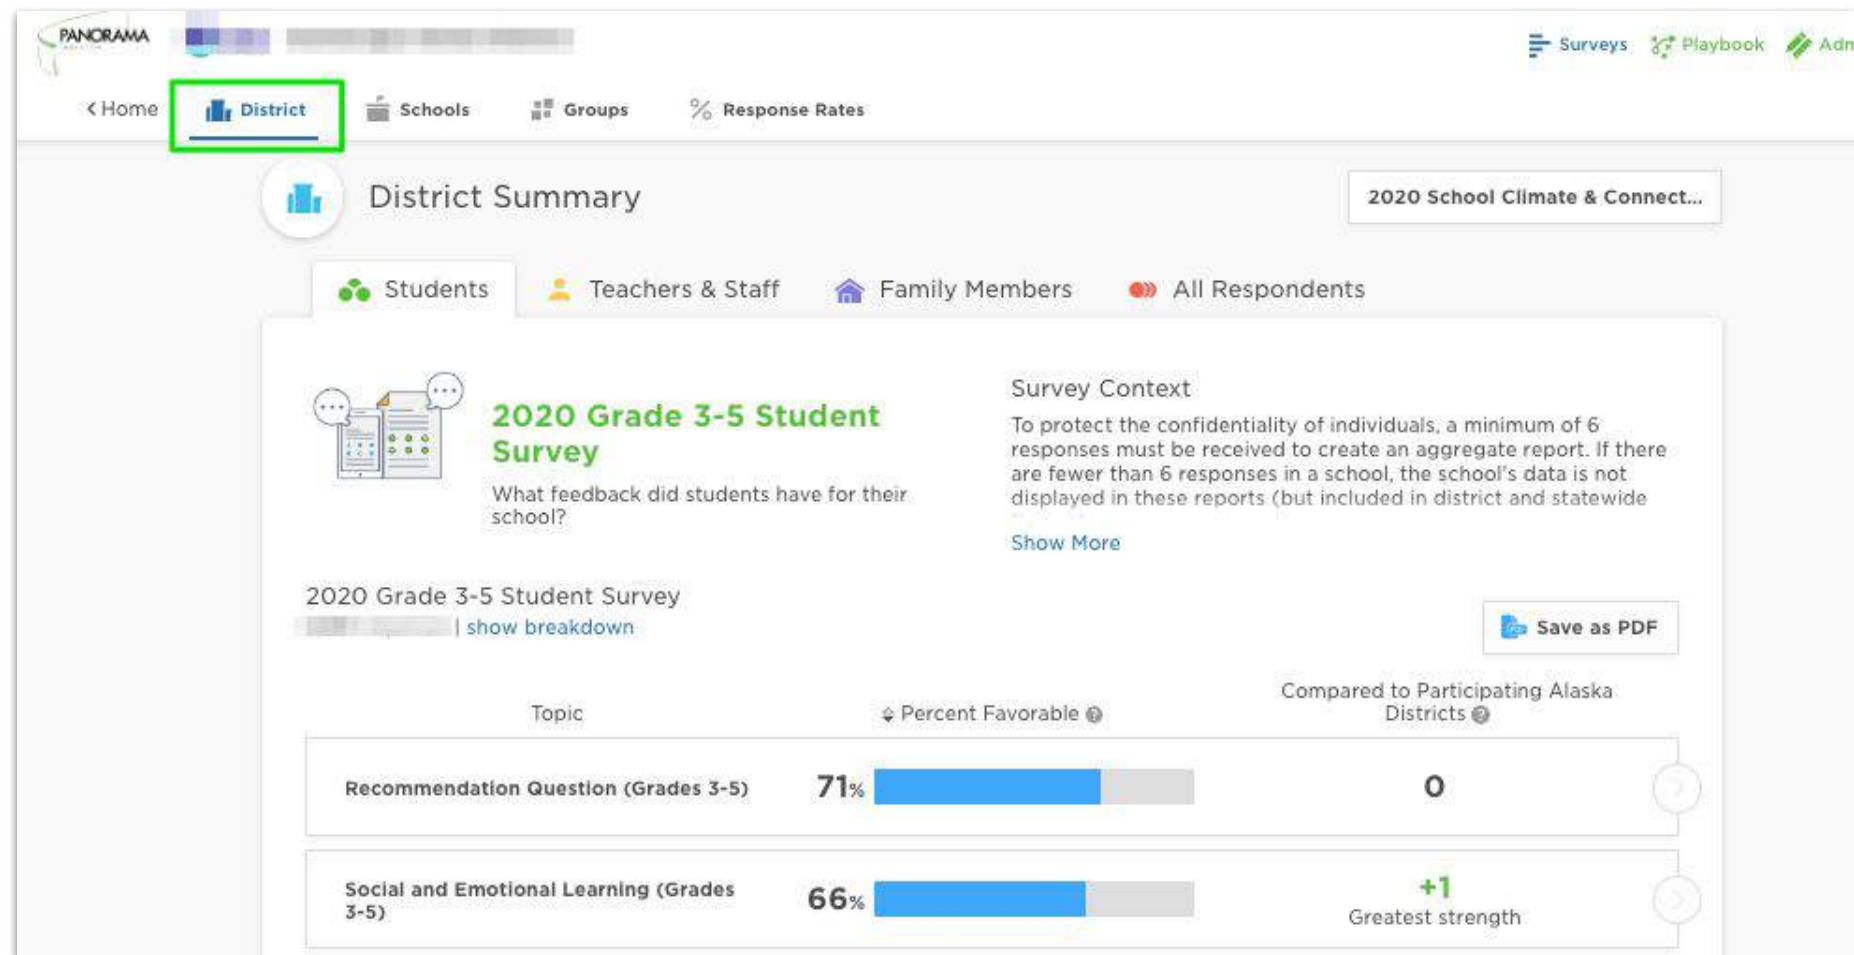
PANORAMA

Surveys Playbook Adm

< Home District Schools Groups Response Rates

District Summary

2020 School Climate & Connect...

Students Teachers & Staff Family Members All Respondents

2020 Grade 3-5 Student Survey

What feedback did students have for their school?

Survey Context

To protect the confidentiality of individuals, a minimum of 6 responses must be received to create an aggregate report. If there are fewer than 6 responses in a school, the school's data is not displayed in these reports (but included in district and statewide

Show More

2020 Grade 3-5 Student Survey

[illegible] | show breakdown

Save as PDF

| Topic | Percent Favorable | Compared to Participating Alaska Districts |
|---|---|---|
| Recommendation Question (Grades 3-5) | 71% | 0 |
| Social and Emotional Learning (Grades 3-5) | 66% | +1 Greatest strength |